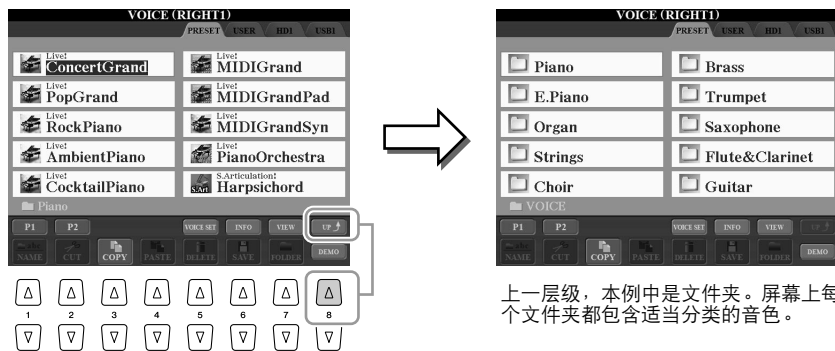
VOICE (RIGHT1)
PRESET USER HD1 USB1

Live! ConcertGrand
Live! MIDIGrand
Live! PopGrand
Live! MIDIGrandPad
Live! RockPiano
Live! MIDIGrandSyn
Live! AmbientPiano
Live! PianoOrchestra
Live! CocktailPiano
S.Art S.Articulation! Harpsichord
Piano

P1 P2 VOICE SET INFO VIEW UP
NAME CUT COPY PASTE DELETE SAVE FOLDER DEMO

1 2 3 4 5 6 7 8

VOICE (RIGHT1)
PRESET USER HD1 USB1

Piano
Brass
E.Piano
Trumpet
Organ
Saxophone
Strings
Flute&Clarinet
Choir
Guitar
VOICE

P1 P2 VOICE SET INFO VIEW UP
NAME CUT COPY PASTE DELETE SAVE FOLDER DEMO

上一层级，本例中是文件夹。屏幕上每个文件夹都包含适当分类的音色。